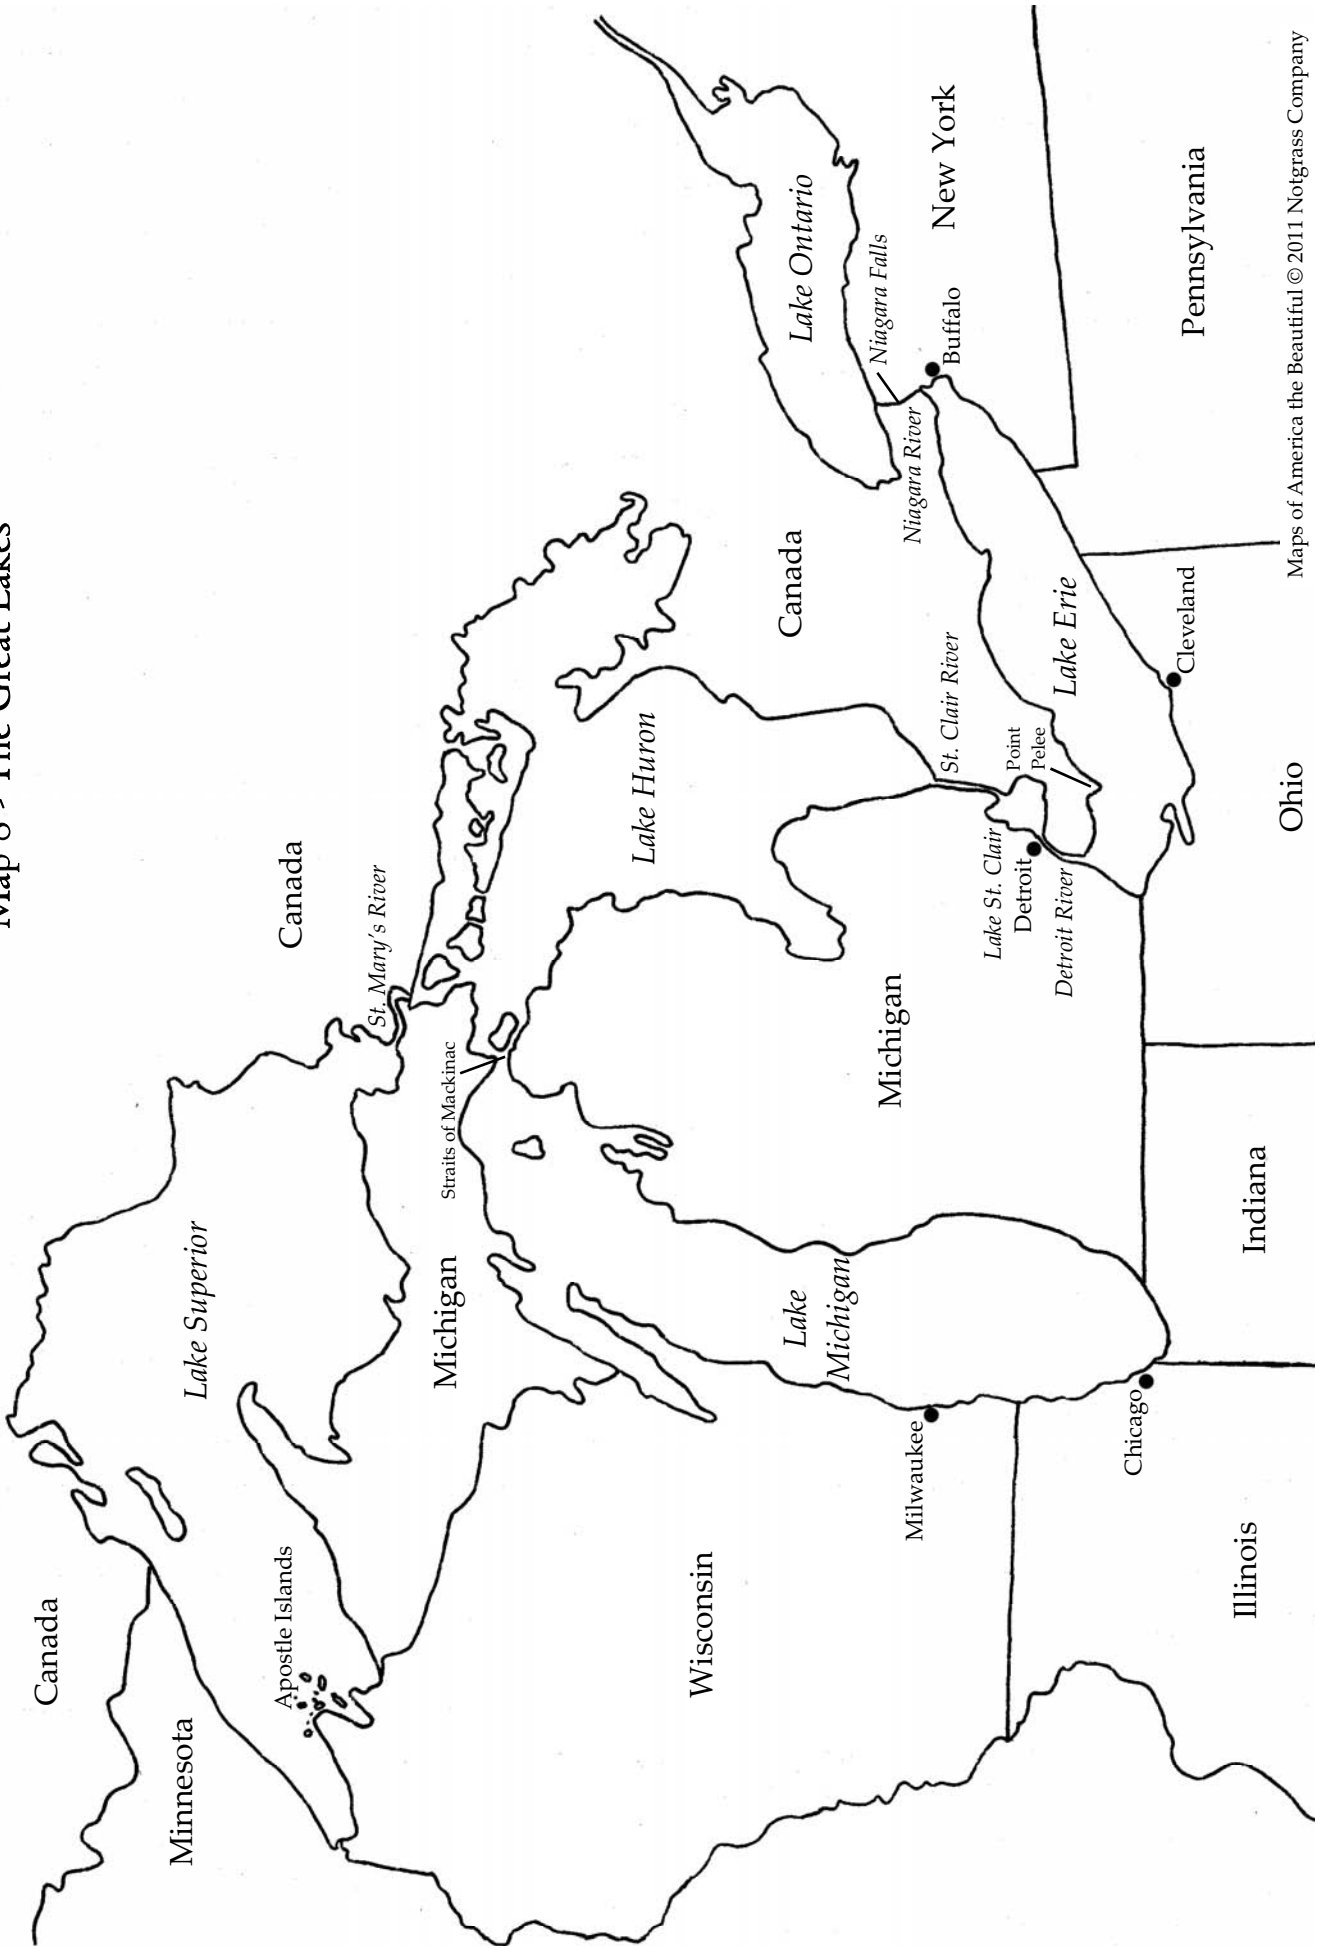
Map 8 > The Great Lakes

Canada

Minnesota

Apostle Islands

Lake Superior

Canada

Michigan

Wisconsin

St. Mary's River

Straits of Mackinac

Canada

Lake Huron

Lake Michigan

Michigan

Milwaukee

Chicago

Illinois

Indiana

Lake St. Clair

Detroit

Detroit River

St. Clair River

Point Pelee

Canada

Lake Erie

Cleveland

Ohio

Niagara River

Niagara Falls

Buffalo

Lake Ontario

New York

Pennsylvania

Maps of America the Beautiful © 2011 Notgrass Company